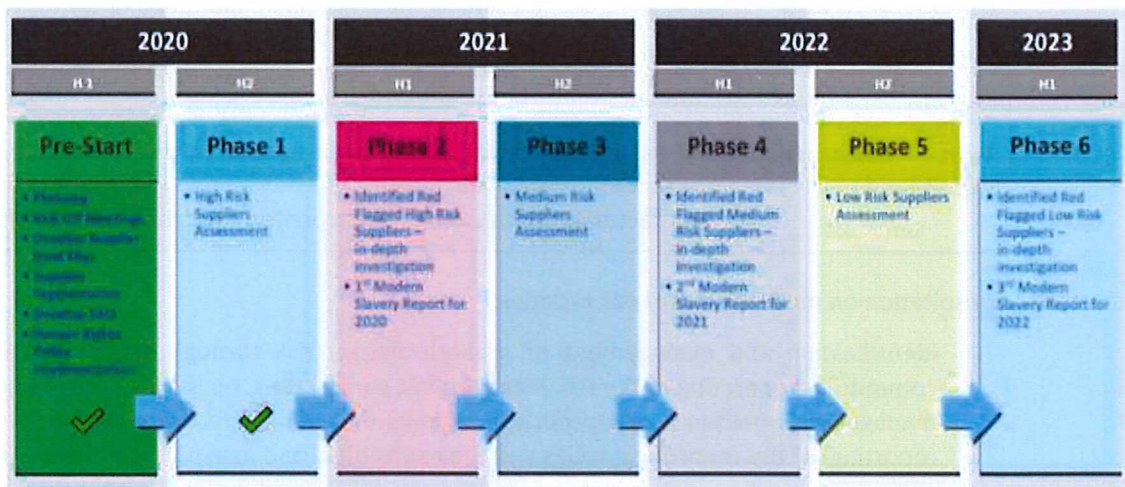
2020

2021

2022

2023

H1

H2

H1

H2

H1

H2

H1

Pre-Start

• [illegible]
• Kick Off Meetings
• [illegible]
• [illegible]
• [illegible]
• Develop SAQ
• Human Rights Policy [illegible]

Phase 1

• High Risk Suppliers Assessment

Phase 2

• Identified Red Flagged High Risk Suppliers – in-depth investigation
• 1st Modern Slavery Report for 2020

Phase 3

• Medium Risk Suppliers Assessment

Phase 4

• Identified Red Flagged Medium Risk Suppliers – in-depth investigation
• 2nd Modern Slavery Report for 2021

Phase 5

• Low Risk Suppliers Assessment

Phase 6

• Identified Red Flagged Low Risk Suppliers – in-depth investigation
• 3rd Modern Slavery Report for 2022